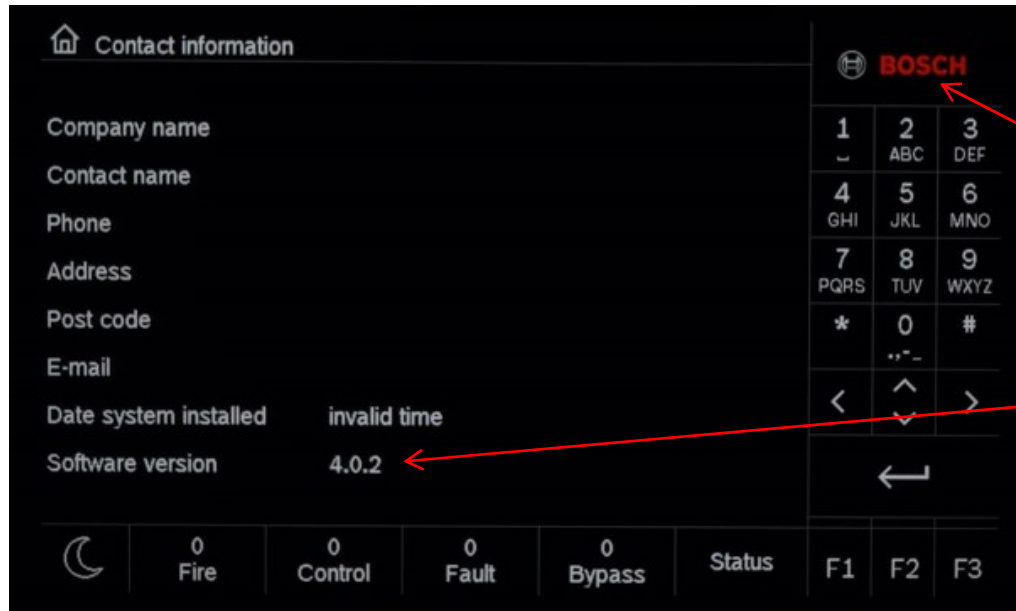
Contact information

BOSCH

Company name
Contact name
Phone
Address
Post code
E-mail
Date system installed invalid time
Software version 4.0.2

| 1 ␣ | 2 ABC | 3 DEF |
|---|---|---|
| 4 GHI | 5 JKL | 6 MNO |
| 7 PQRS | 8 TUV | 9 WXYZ |
| * | 0 .,-_ | # |

0 Fire
0 Control
0 Fault
0 Bypass
Status

F1 F2 F3